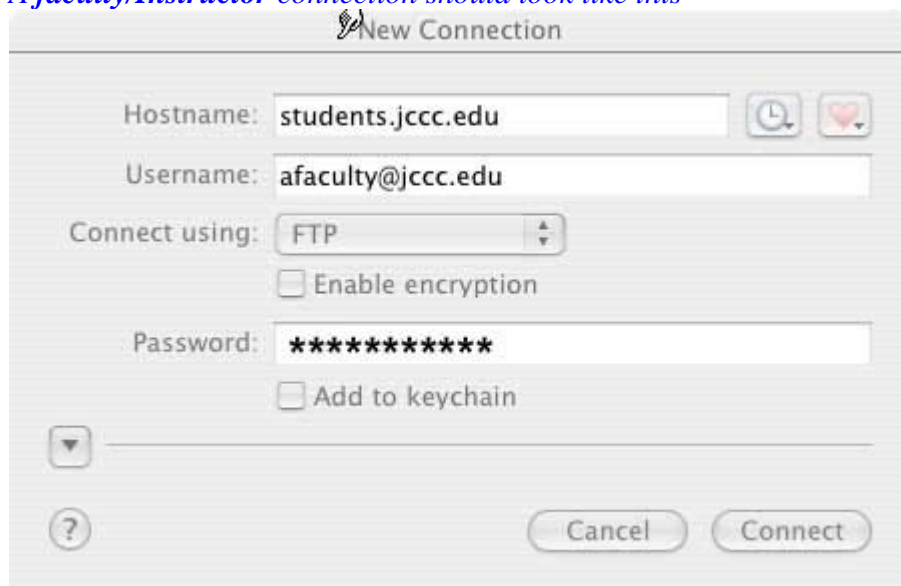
A faculty/instructor connection should look like this

New Connection

Hostname: students.jccc.edu

Username: afaculty@jccc.edu

Connect using: FTP

Enable encryption

Password: ***********

Add to keychain

?

Cancel

Connect